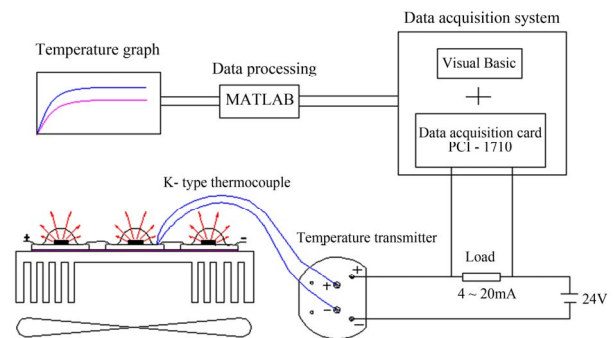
Data acquisition system

Temperature graph

Data processing

MATLAB

Visual Basic

+

Data acquisition card
PCI - 1710

K- type thermocouple

Temperature transmitter

Load

4 ~ 20mA

24V

+

−

+

−

+

−